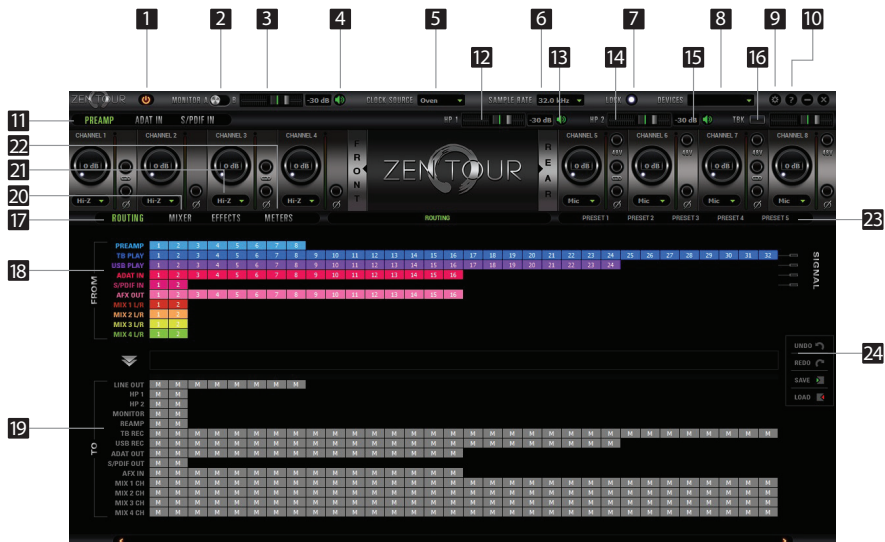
1 2 3 4 5 6 7 8 9 10

ZEN TOUR MONITOR A B -30 dB CLOCK SOURCE Oven SAMPLE RATE 32.0 kHz LOCK DEVICES

12 13 14 15 16

11 PREAMP ADAT IN S/PDIF IN HP 1 -30 dB HP 2 -30 dB TBK

CHANNEL 1 CHANNEL 2 CHANNEL 3 CHANNEL 4 CHANNEL 5 CHANNEL 6 CHANNEL 7 CHANNEL 8

22 21 20

0 dB 0 dB 0 dB 0 dB 0 dB 0 dB 0 dB 0 dB

Hi-Z Hi-Z Hi-Z Hi-Z Mic Mic Mic Mic

FRONT ZEN TOUR REAR

17 ROUTING MIXER EFFECTS METERS ROUTING PRESET 1 PRESET 2 PRESET 3 PRESET 4 PRESET 5 23

18 FROM

PREAMP 1 2 3 4 5 6 7 8
TB PLAY 1 2 3 4 5 6 7 8 9 10 11 12 13 14 15 16 17 18 19 20 21 22 23 24 25 26 27 28 29 30 31 32
USB PLAY 1 2 3 4 5 6 7 8 9 10 11 12 13 14 15 16 17 18 19 20 21 22 23 24
ADAT IN 1 2 3 4 5 6 7 8 9 10 11 12 13 14 15 16
S/PDIF IN 1 2
AFX OUT 1 2 3 4 5 6 7 8 9 10 11 12 13 14 15 16
MIX 1 L/R 1 2
MIX 2 L/R 1 2
MIX 3 L/R 1 2
MIX 4 L/R 1 2

SIGNAL

UNDO REDO SAVE LOAD 24

19 TO

LINE OUT M M M M M M M M
HP 1 M M
HP 2 M M
MONITOR M M
REAMP M M
TB REC M M M M M M M M M M M M M M M M M M M M M M M M M M M M M M M M
USB REC M M M M M M M M M M M M M M M M M M M M M M M M
ADAT OUT M M M M M M M M M M M M M M M M
S/PDIF OUT M M
AFX IN M M M M M M M M M M M M M M M M
MIX 1 CH M M M M M M M M M M M M M M M M M M M M M M M M M M M M M M M M
MIX 2 CH M M M M M M M M M M M M M M M M M M M M M M M M M M M M M M M M
MIX 3 CH M M M M M M M M M M M M M M M M M M M M M M M M M M M M M M M M
MIX 4 CH M M M M M M M M M M M M M M M M M M M M M M M M M M M M M M M M